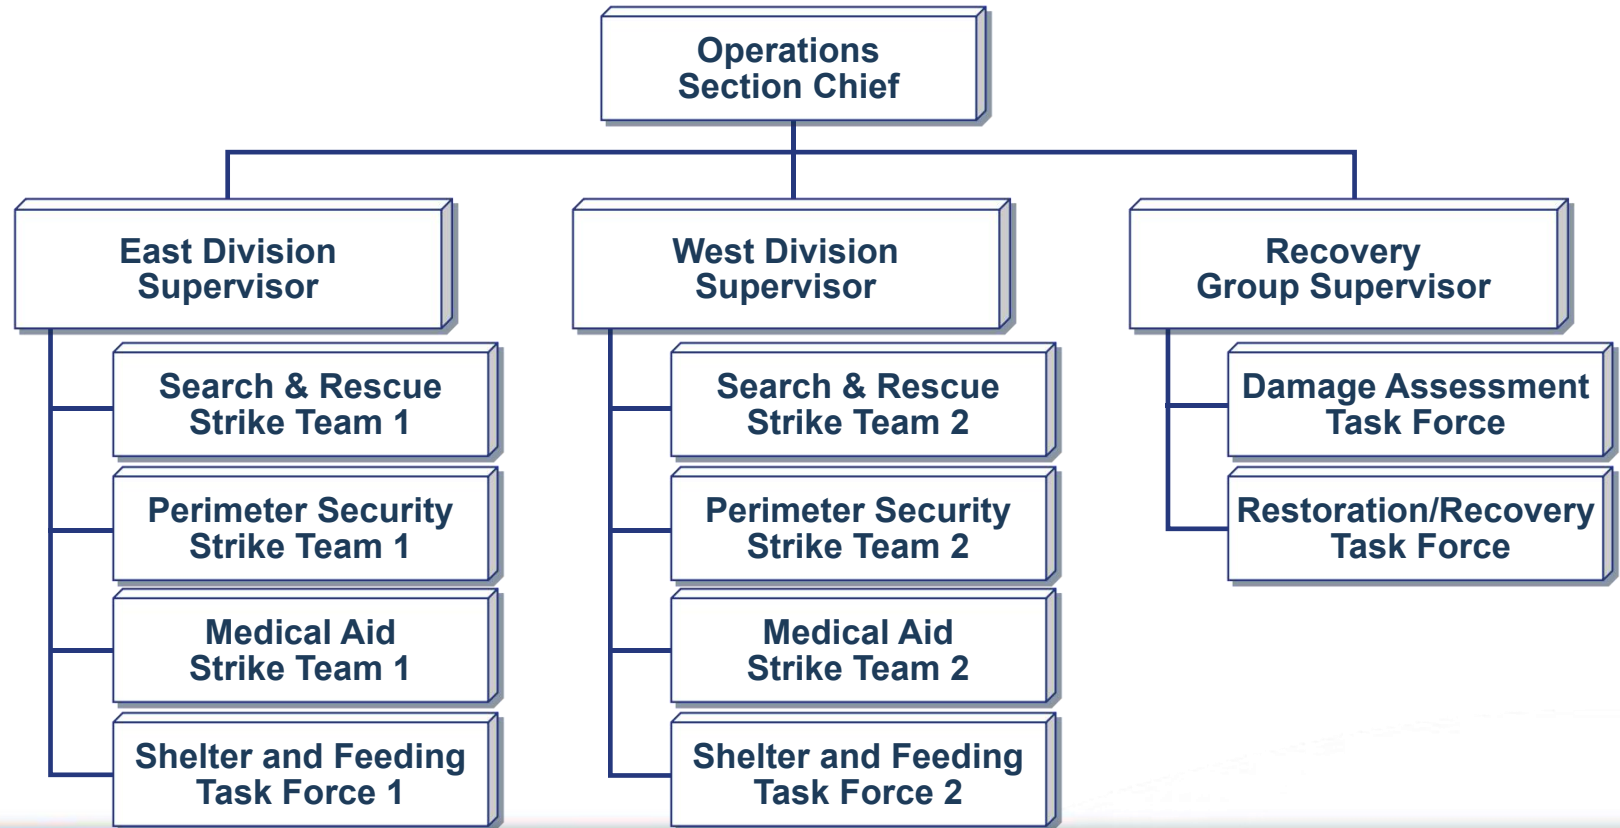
Operations Section Chief

East Division Supervisor

Search & Rescue Strike Team 1

Perimeter Security Strike Team 1

Medical Aid Strike Team 1

Shelter and Feeding Task Force 1

West Division Supervisor

Search & Rescue Strike Team 2

Perimeter Security Strike Team 2

Medical Aid Strike Team 2

Shelter and Feeding Task Force 2

Recovery Group Supervisor

Damage Assessment Task Force

Restoration/Recovery Task Force